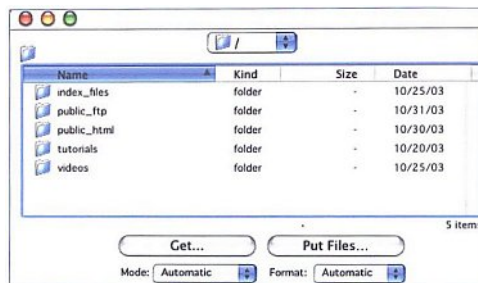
/

| Name | Kind | Size | Date |
|---|---|---|---|
| index_files | folder | - | 10/25/03 |
| public_ftp | folder | - | 10/31/03 |
| public_html | folder | - | 10/30/03 |
| tutorials | folder | - | 10/20/03 |
| videos | folder | - | 10/25/03 |

5 item

Get...

Put Files...

Mode: Automatic

Format: Automatic